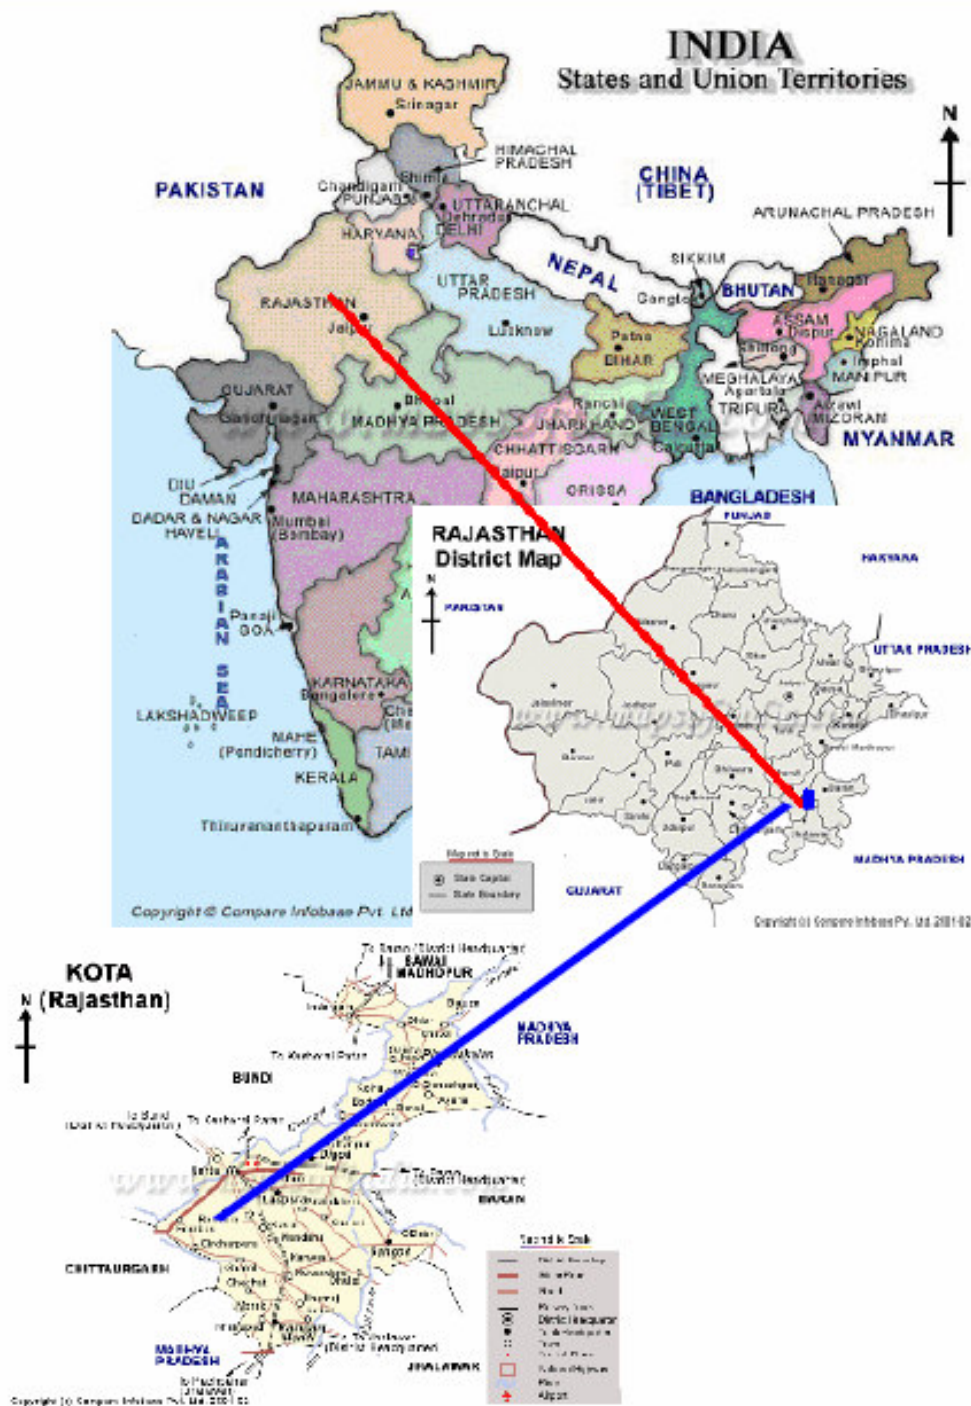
INDIA
States and Union Territories

N

PAKISTAN

CHINA (TIBET)

JAMMU & KASHMIR
Srinagar
HIMACHAL PRADESH
Shimla
Chandigarh
PUNJAB
UTTARANCHAL
Dehradun
DELHI
HARYANA
NEPAL
SIKKIM
Gangtok
BHUTAN
ARUNACHAL PRADESH
Itanagar
UTTAR PRADESH
Lucknow
RAJASTHAN
Jaipur
Patna
BIHAR
ASSAM
Dispur
NAGALAND
Kohima
Shillong
Imphal
MANIPUR
MEGHALAYA
Agartala
TRIPURA
Aizawl
MIZORAM
MYANMAR
GUJARAT
Gandhinagar
Bhopal
MADHYA PRADESH
Ranchi
JHARKHAND
WEST BENGAL
Calcutta
CHHATTISGARH
Raipur
ORISSA
BANGLADESH
DIU
DAMAN
DADAR & NAGAR HAVELI
MAHARASHTRA
Mumbai
(Bombay)
ARABIAN SEA
Panaji
GOA
KARNATAKA
Bangalore
LAKSHADWEEP
MAHE
(Pondicherry)
KERALA
Thiruvananthapuram
Copyright © Compare Infobase Pvt. Ltd

RAJASTHAN
District Map
N
PUNJAB
HARYANA
PAKISTAN
UTTAR PRADESH
MADHYA PRADESH
GUJARAT
Copyright (c) Compare Infobase Pvt. Ltd. 2001-02

KOTA
(Rajasthan)
N
SAWAI MADHOPUR
MADHYA PRADESH
BUNDI
BARAN
CHITTAURGARH
MADHYA PRADESH
JHALAWAR
Copyright (c) Compare Infobase Pvt. Ltd. 2001-02